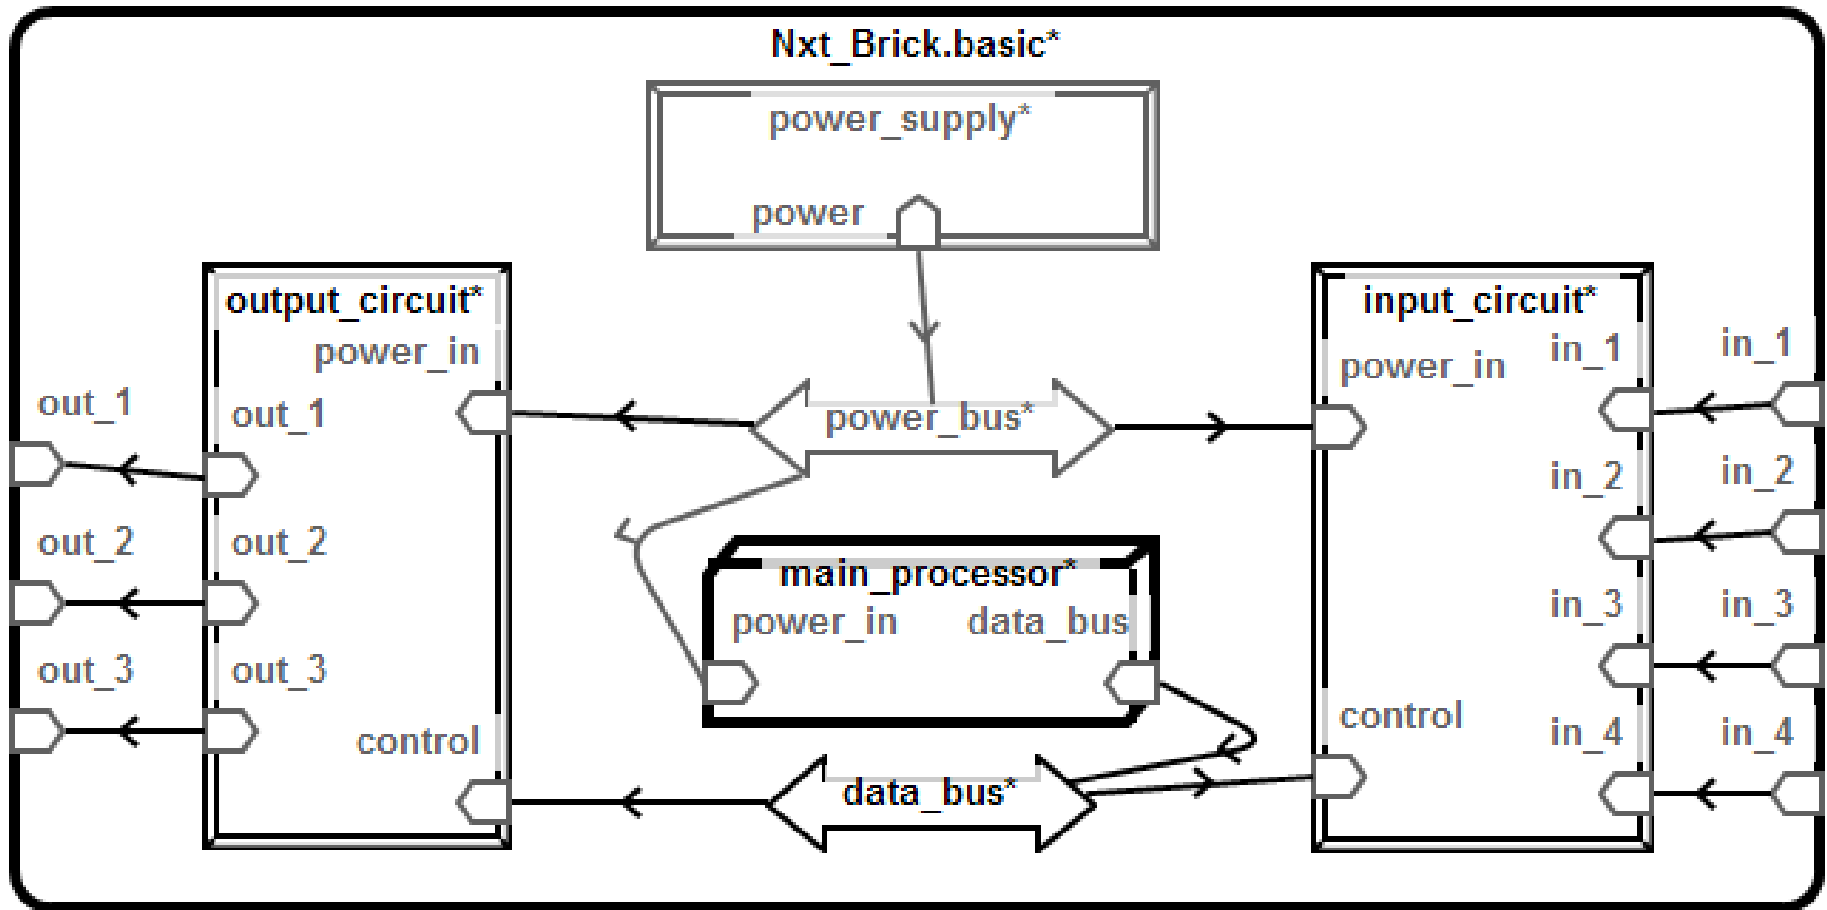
Nxt_Brick.basic*

power_supply*

power

output_circuit*

power_in

out_1

out_2

out_3

control

out_1

out_2

out_3

power_bus*

main_processor*

power_in

data_bus

data_bus*

input_circuit*

power_in

in_1

in_2

in_3

control

in_4

in_1

in_2

in_3

in_4